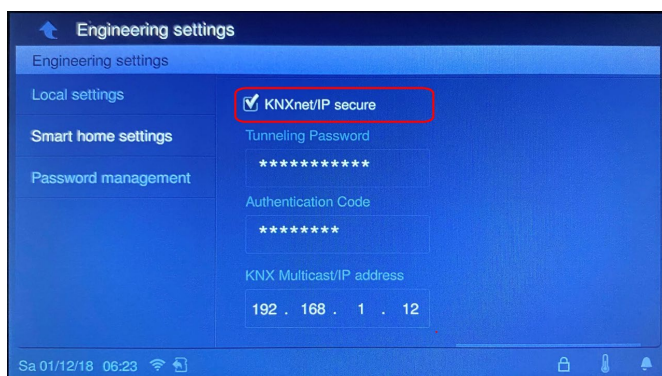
Engineering settings

Engineering settings

Local settings

Smart home settings

Password management

KNXnet/IP secure

Tunneling Password

***********

Authentication Code

********

KNX Multicast/IP address

192 . 168 . 1 . 12

Sa 01/12/18 06:23